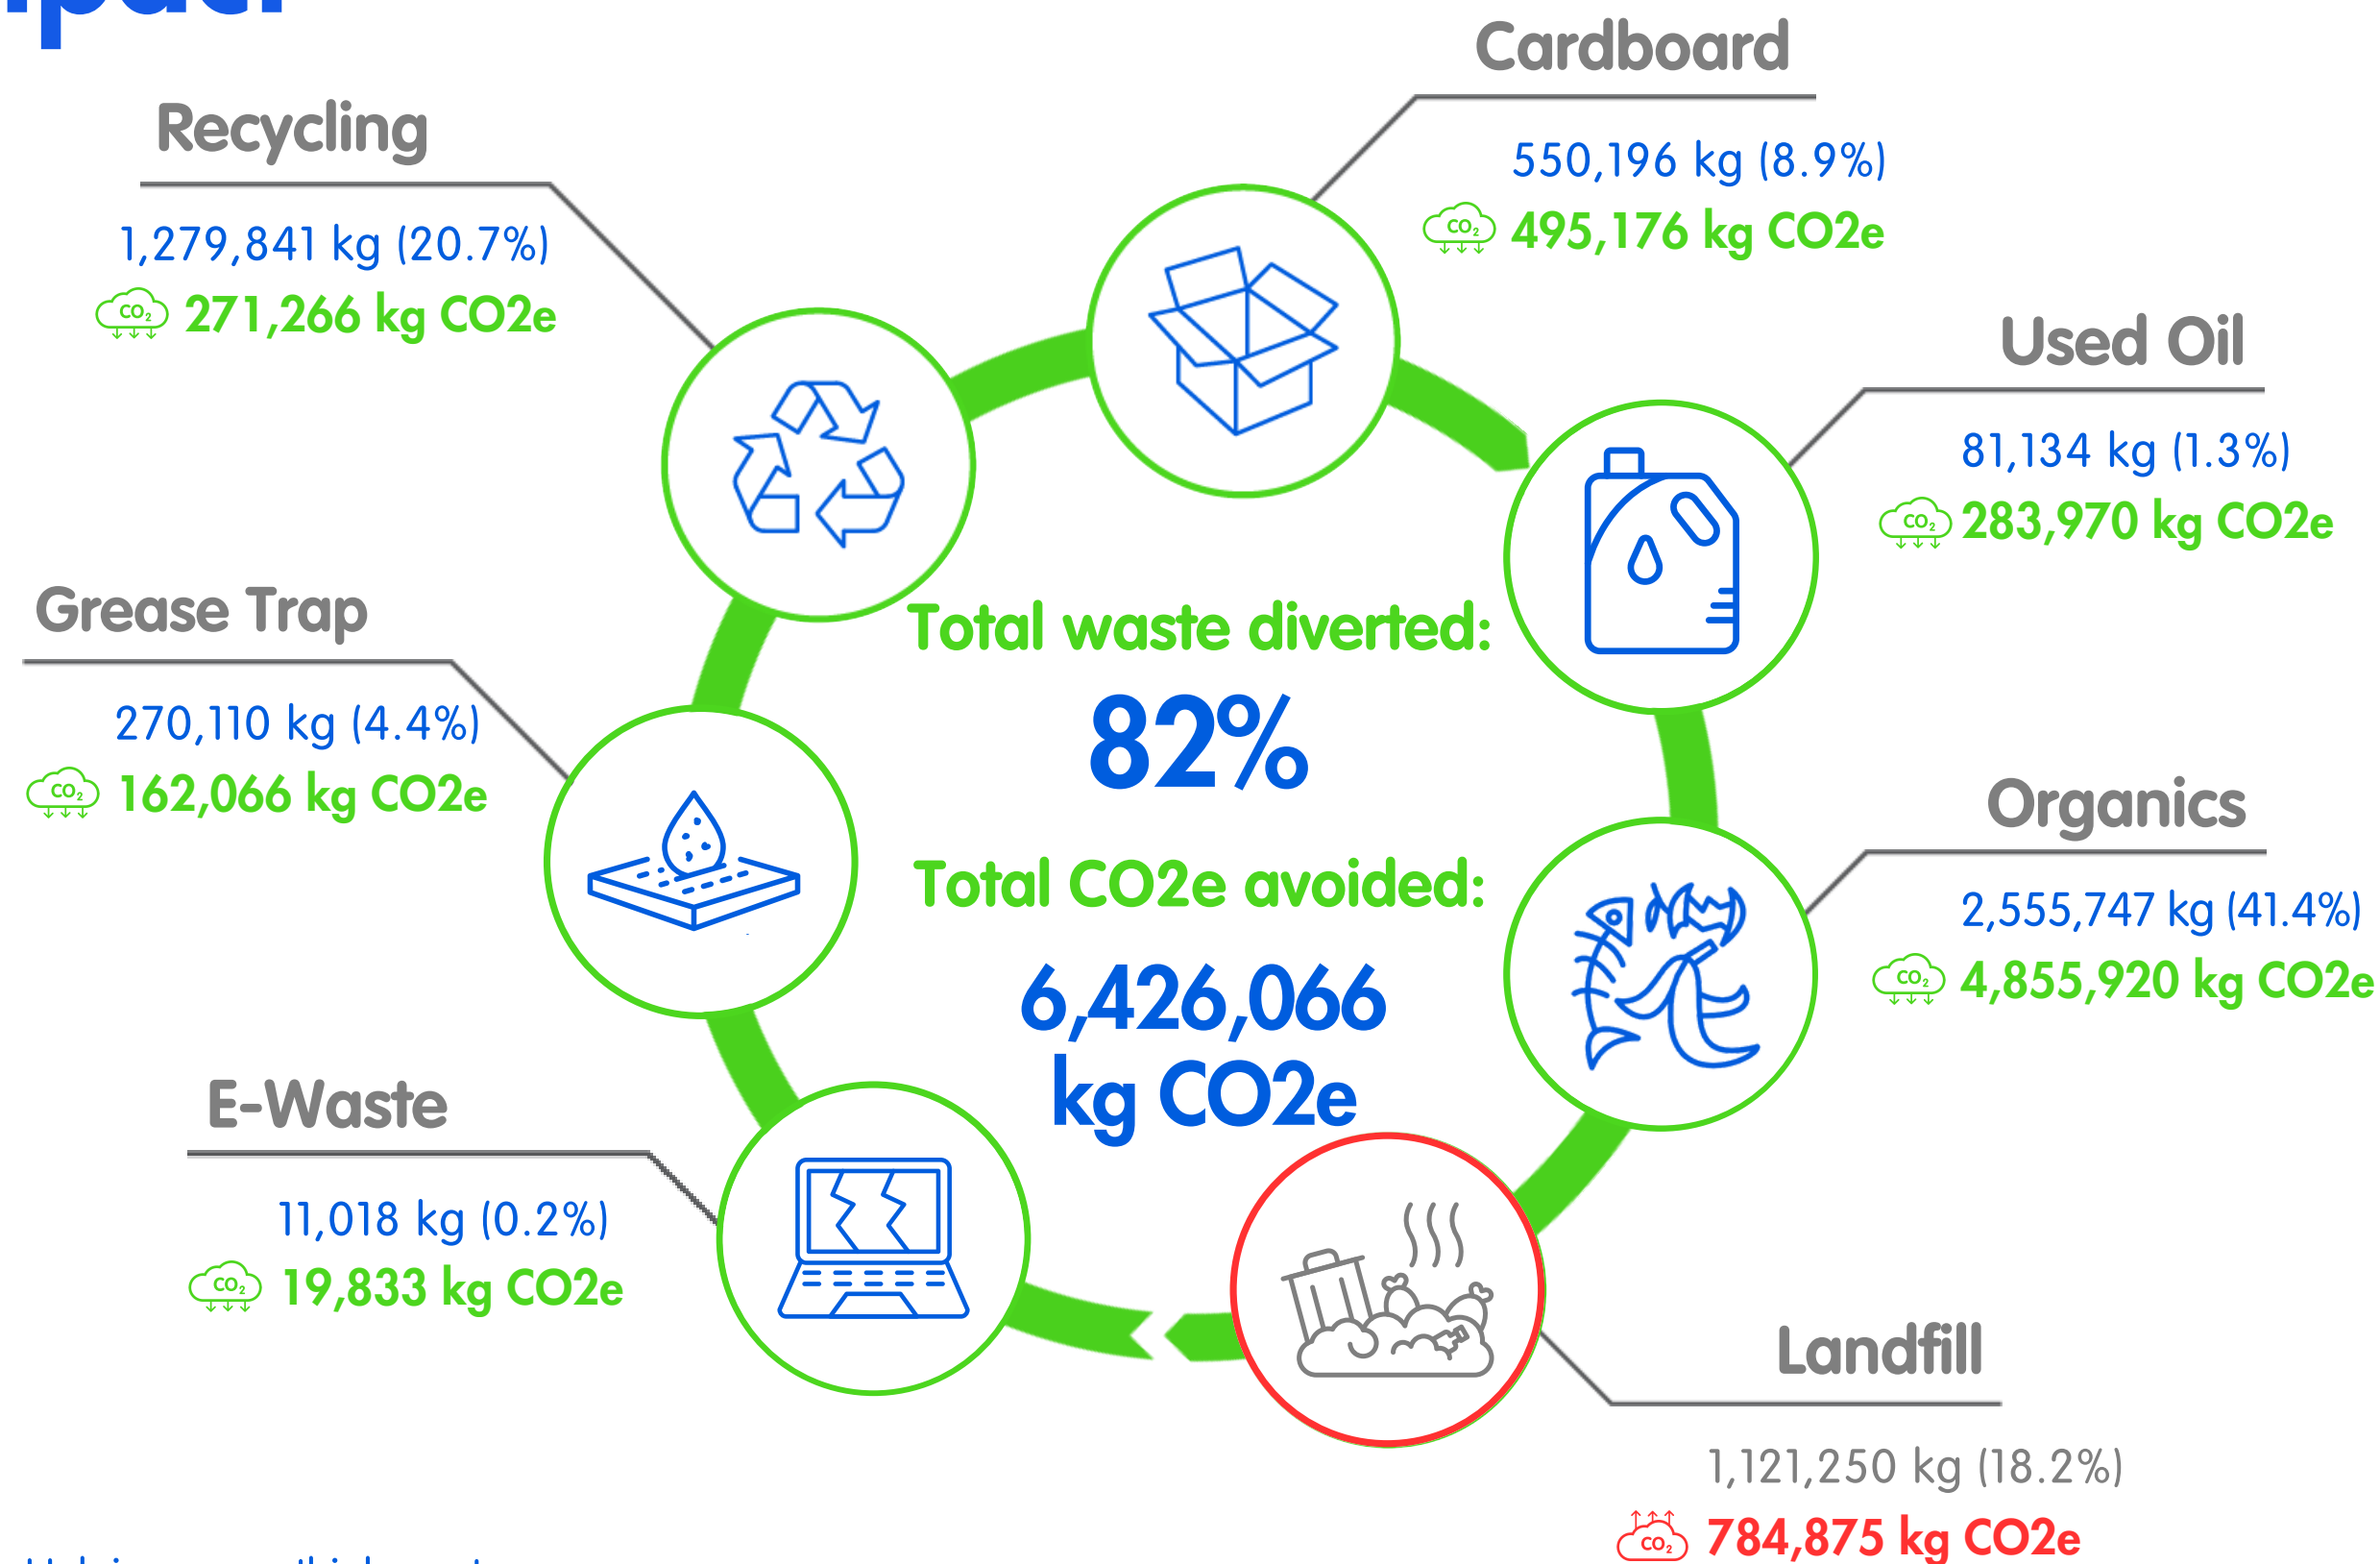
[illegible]

Recycling
1,279,841 kg (20.7%)
271,266 kg CO2e

Cardboard
550,196 kg (8.9%)
495,176 kg CO2e

Used Oil
81,134 kg (1.3%)
283,970 kg CO2e

Grease Trap
270,110 kg (4.4%)
162,066 kg CO2e

Total waste diverted:
82%
Total CO2e avoided:
6,426,066 kg CO2e

Organics
2,555,747 kg (41.4%)
4,855,920 kg CO2e

E-Waste
11,018 kg (0.2%)
19,833 kg CO2e

Landfill
1,121,250 kg (18.2%)
784,875 kg CO2e

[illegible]